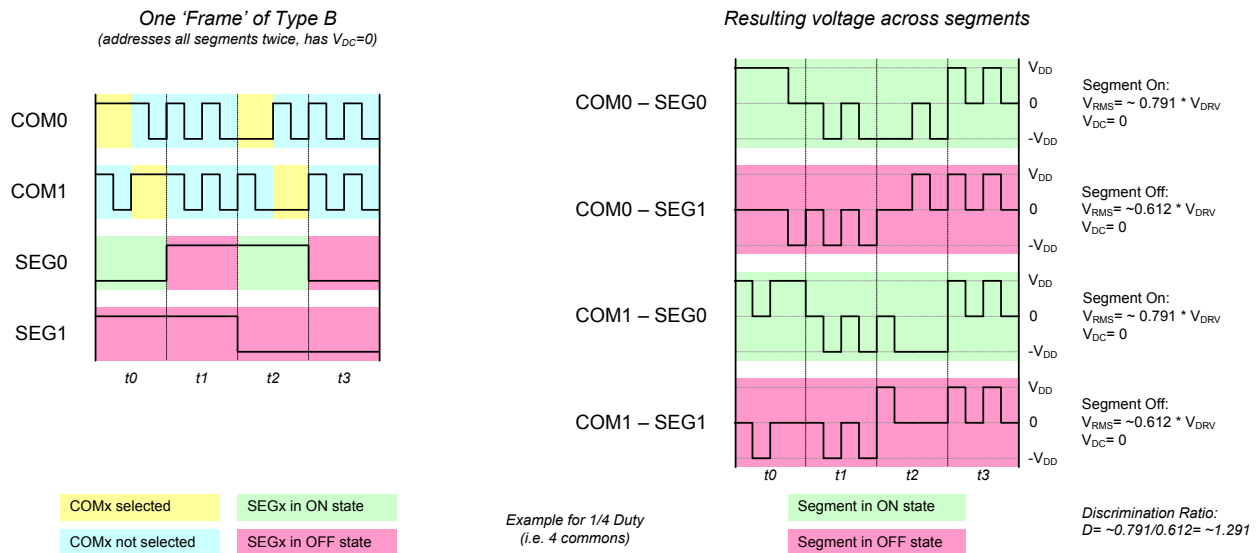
One 'Frame' of Type B
(addresses all segments twice, has $V_{DC}$=0)

COM0
COM1
SEG0
SEG1

t0 t1 t2 t3

Resulting voltage across segments

COM0 – SEG0
$V_{DD}$
0
$-V_{DD}$
Segment On:
$V_{RMS}$= ~ 0.791 * $V_{DRV}$
$V_{DC}$= 0

COM0 – SEG1
$V_{DD}$
0
$-V_{DD}$
Segment Off:
$V_{RMS}$= ~0.612 * $V_{DRV}$
$V_{DC}$= 0

COM1 – SEG0
$V_{DD}$
0
$-V_{DD}$
Segment On:
$V_{RMS}$= ~ 0.791 * $V_{DRV}$
$V_{DC}$= 0

COM1 – SEG1
$V_{DD}$
0
$-V_{DD}$
Segment Off:
$V_{RMS}$= ~0.612 * $V_{DRV}$
$V_{DC}$= 0

t0 t1 t2 t3

COMx selected
COMx not selected
SEGx in ON state
SEGx in OFF state

Example for 1/4 Duty
(i.e. 4 commons)

Segment in ON state
Segment in OFF state

Discrimination Ratio:
D= ~0.791/0.612= ~1.291